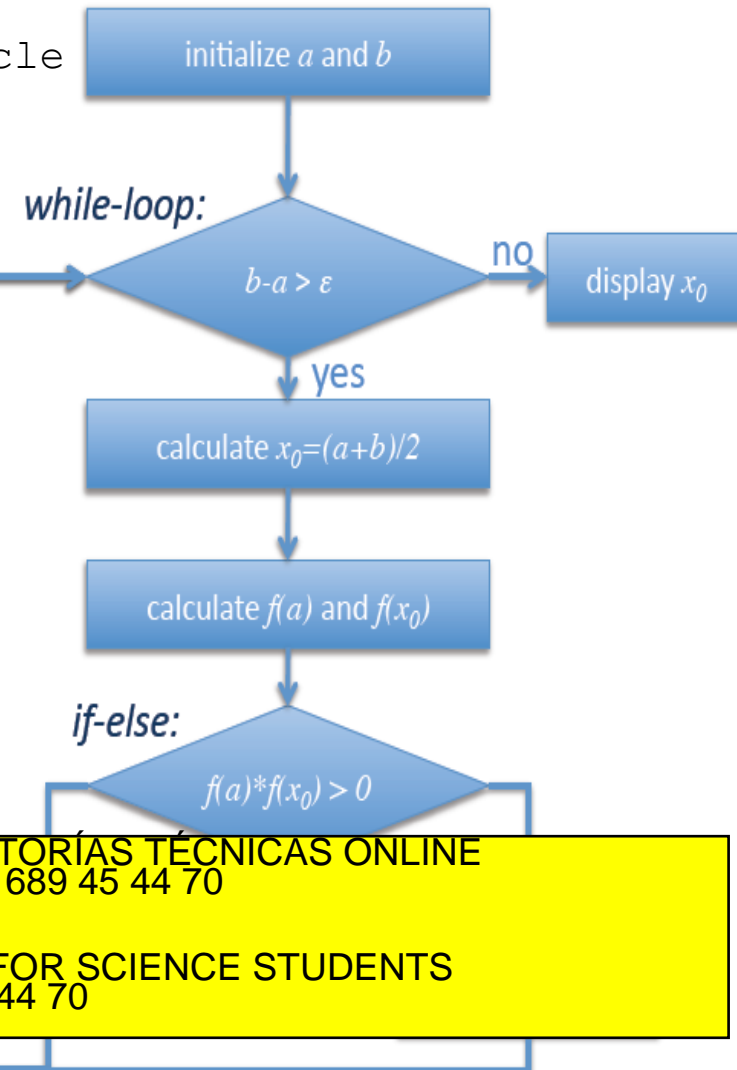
cle

initialize $a$ and $b$

while-loop:

$b$-$a$ > $\varepsilon$

no

display $x_0$

yes

calculate $x_0$=$(a+b)/2$

calculate $f(a)$ and $f(x_0)$

if-else:

$f(a)$*$f(x_0)$ > 0

TORÍAS TÉCNICAS ONLINE
689 45 44 70

FOR SCIENCE STUDENTS
44 70